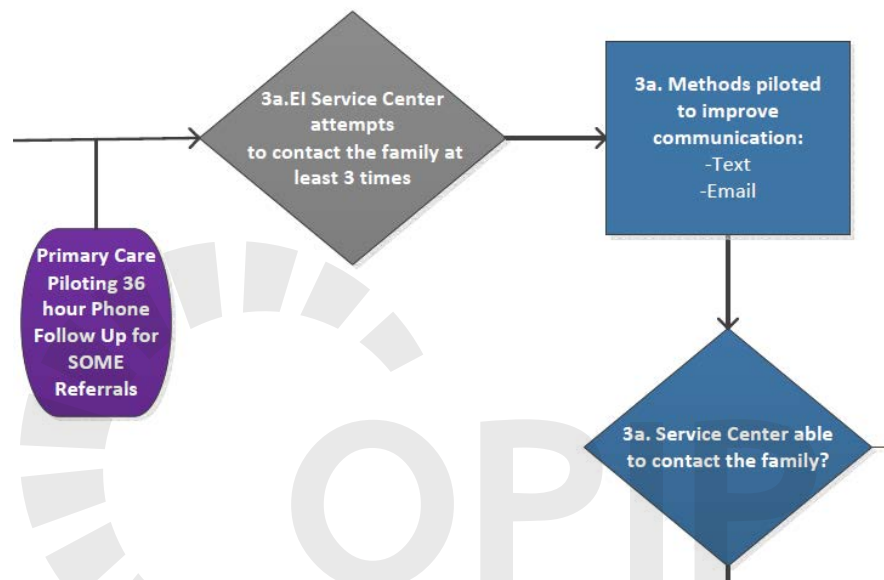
3a.EI Service Center attempts to contact the family at least 3 times

3a. Methods piloted to improve communication:
-Text
-Email

Primary Care Piloting 36 hour Phone Follow Up for SOME Referrals

3a. Service Center able to contact the family?

OPIP